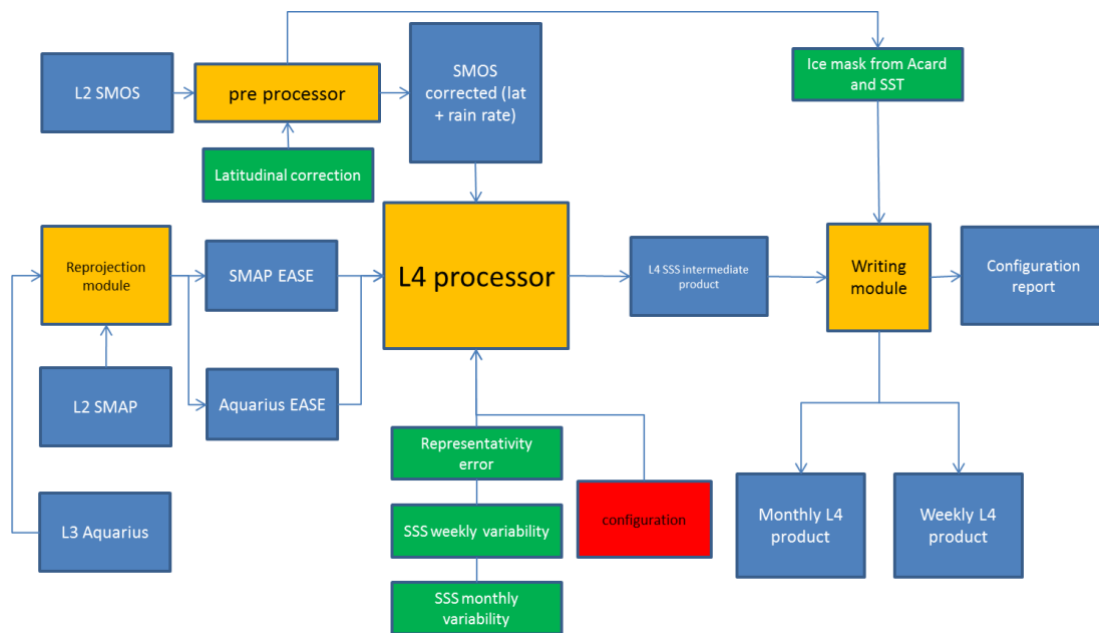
L2 SMOS

pre processor

SMOS corrected (lat + rain rate)

Ice mask from Acard and SST

Latitudinal correction

Reprojection module

SMAP EASE

L4 processor

L4 SSS intermediate product

Writing module

Configuration report

L2 SMAP

Aquarius EASE

Representativity error

SSS weekly variability

configuration

SSS monthly variability

L3 Aquarius

Monthly L4 product

Weekly L4 product